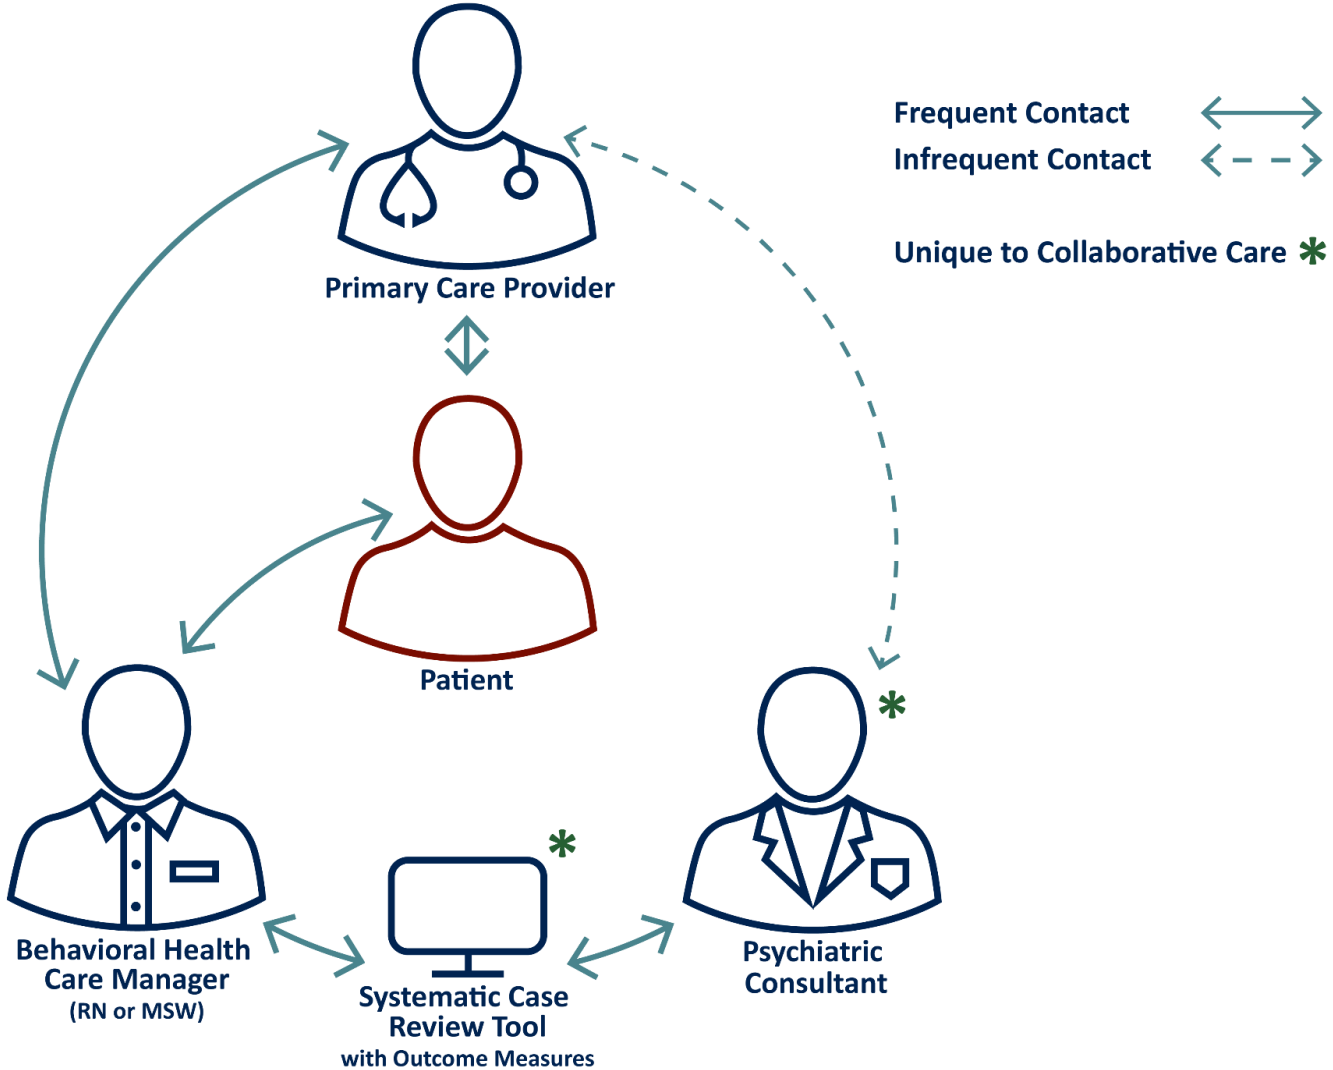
Frequent Contact
Infrequent Contact

Unique to Collaborative Care *

Primary Care Provider

Patient

*

Behavioral Health Care Manager
(RN or MSW)

*

Systematic Case Review Tool
with Outcome Measures

Psychiatric Consultant